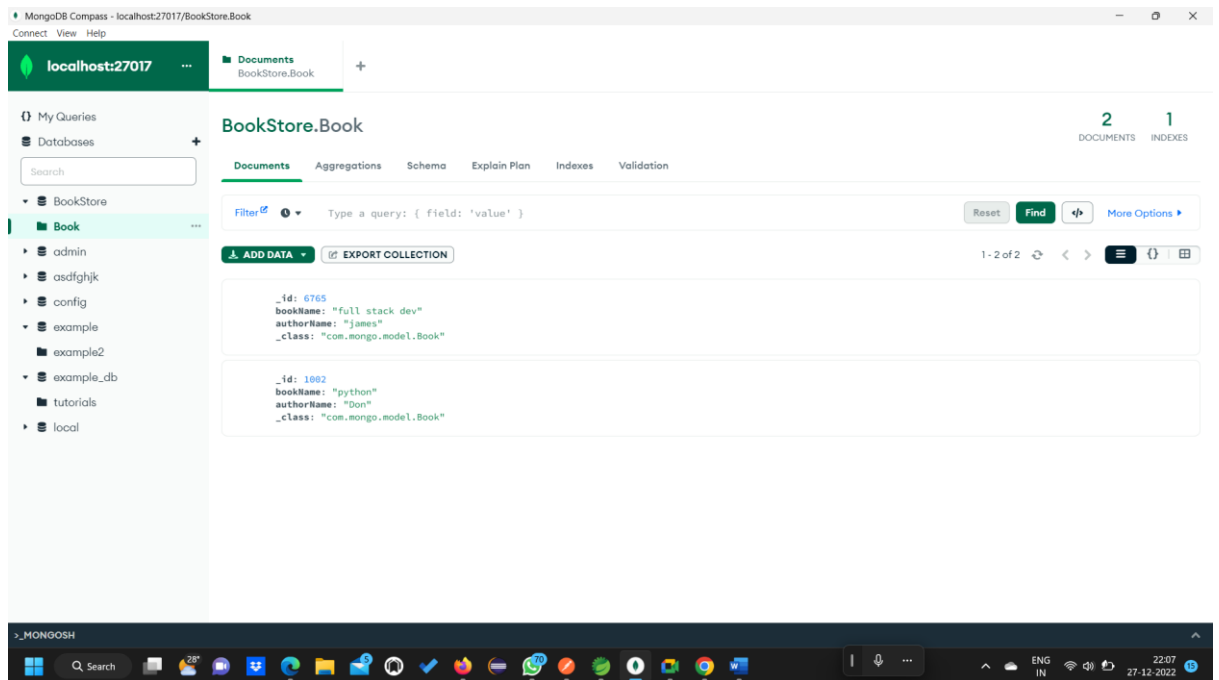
MongoDB Compass - localhost:27017/BookStore.Book
Connect View Help

localhost:27017 ...

Documents
BookStore.Book
+

{} My Queries
Databases +
Search
BookStore
Book ...
admin
asdfghjk
config
example
example2
example_db
tutorials
local

BookStore.Book
2 DOCUMENTS
1 INDEXES

Documents Aggregations Schema Explain Plan Indexes Validation

Filter Type a query: { field: 'value' }
Reset Find More Options ▸

ADD DATA ▾ EXPORT COLLECTION
1 - 2 of 2

_id: 6765
bookName: "full stack dev"
authorName: "james"
_class: "com.mongo.model.Book"

_id: 1002
bookName: "python"
authorName: "Don"
_class: "com.mongo.model.Book"

>_MONGOSH

Search 28° 5 70
ENG IN 22:07 27-12-2022 15